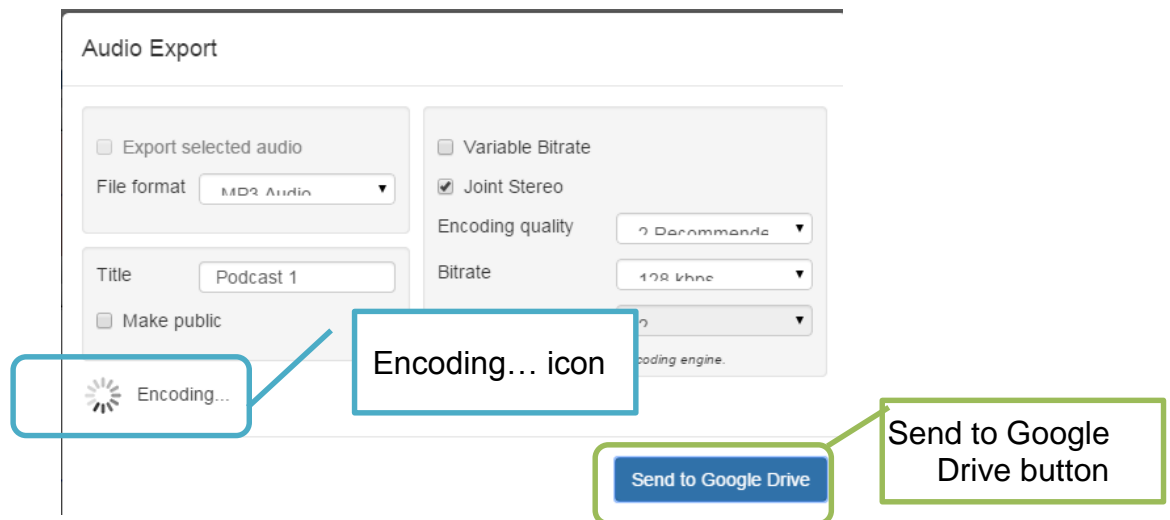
Audio Export

Export selected audio

File format MP3 Audio

Title Podcast 1

Make public

Variable Bitrate

Joint Stereo

Encoding quality 2 Recommende

Bitrate 128 kbps

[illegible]o

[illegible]coding engine.

Encoding... icon

Encoding...

Send to Google Drive

Send to Google Drive button